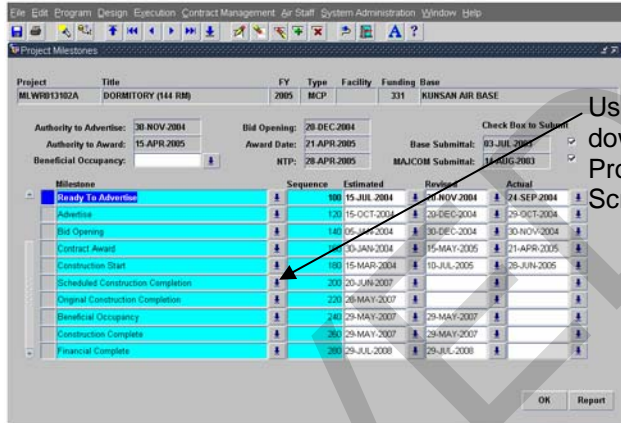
File Edit Program Design Execution Contract Management Air Staff System Administration Window Help

Project Milestones

| Project | Title | FY | Type | Facility | Funding | Base |
|---|---|---|---|---|---|---|
| MLWR813102A | DORMITORY (144 RM) | 2005 | MCP | | 331 | KUNSAN AIR BASE |

Authority to Advertise: 30-NOV-2004
Authority to Award: 15-APR-2005
Beneficial Occupancy:
Bid Opening: 20-DEC-2004
Award Date: 21-APR-2005
NTP: 28-APR-2005
Check Box to Submit
Base Submittal: 03-JUL-2003
MAJCOM Submittal: 14-AUG-2003

| Milestone | Sequence | Estimated | Revised | Actual |
|---|---|---|---|---|
| Ready To Advertise | 100 | 15-JUL-2004 | 30-NOV-2004 | 24-SEP-2004 |
| Advertise | 120 | 15-OCT-2004 | 20-DEC-2004 | 29-OCT-2004 |
| Bid Opening | 140 | 05-JAN-2004 | 30-DEC-2004 | 30-NOV-2004 |
| Contract Award | 160 | 30-JAN-2004 | 15-MAY-2005 | 21-APR-2005 |
| Construction Start | 180 | 15-MAR-2004 | 10-JUL-2005 | 28-JUN-2005 |
| Scheduled Construction Completion | 200 | 20-JUN-2007 | | |
| Original Construction Completion | 220 | 28-MAY-2007 | | |
| Beneficial Occupancy | 240 | 29-MAY-2007 | 29-MAY-2007 | |
| Construction Complete | 260 | 29-MAY-2007 | 29-MAY-2007 | |
| Financial Complete | 280 | 29-JUL-2008 | 29-JUL-2008 | |

OK Report

Us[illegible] dow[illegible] Pro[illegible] Sc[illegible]